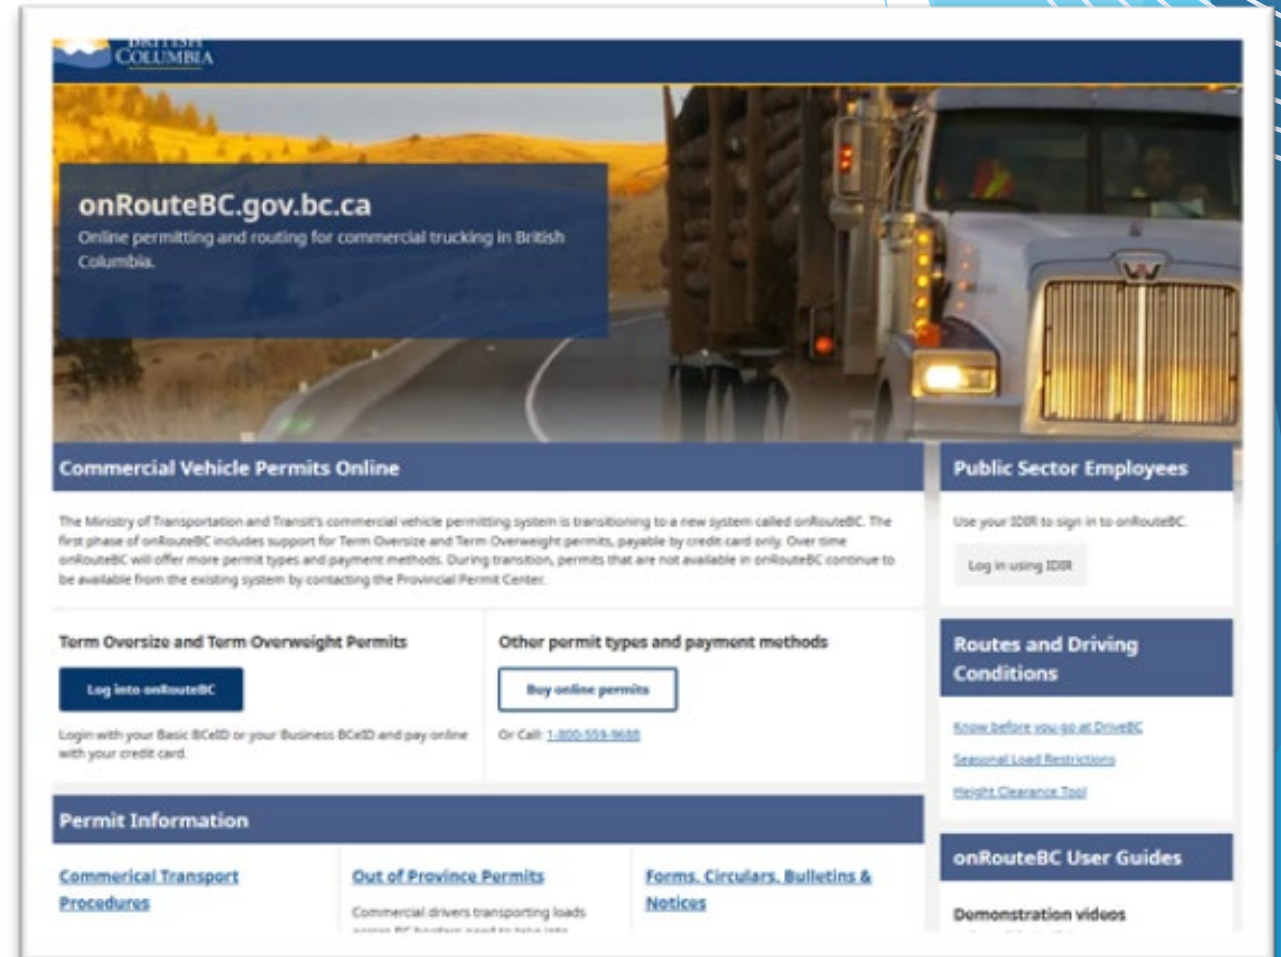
BRITISH COLUMBIA

onRouteBC.gov.bc.ca
Online permitting and routing for commercial trucking in British Columbia.

Commercial Vehicle Permits Online

The Ministry of Transportation and Transit's commercial vehicle permitting system is transitioning to a new system called onRouteBC. The first phase of onRouteBC includes support for Term Oversize and Term Overweight permits, payable by credit card only. Over time onRouteBC will offer more permit types and payment methods. During transition, permits that are not available in onRouteBC continue to be available from the existing system by contacting the Provincial Permit Center.

Term Oversize and Term Overweight Permits

Log into onRouteBC

Login with your Basic BCeID or your Business BCeID and pay online with your credit card.

Other permit types and payment methods

Buy online permits

Or Call: 1-800-559-9688

Public Sector Employees

Use your IDIR to sign in to onRouteBC.

Log in using IDIR

Routes and Driving Conditions

Know before you go at DriveBC

Seasonal Load Restrictions

Height Clearance Tool

Permit Information

Commerical Transport Procedures

Out of Province Permits

Commercial drivers transporting loads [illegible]

Forms, Circulars, Bulletins & Notices

onRouteBC User Guides

Demonstration videos